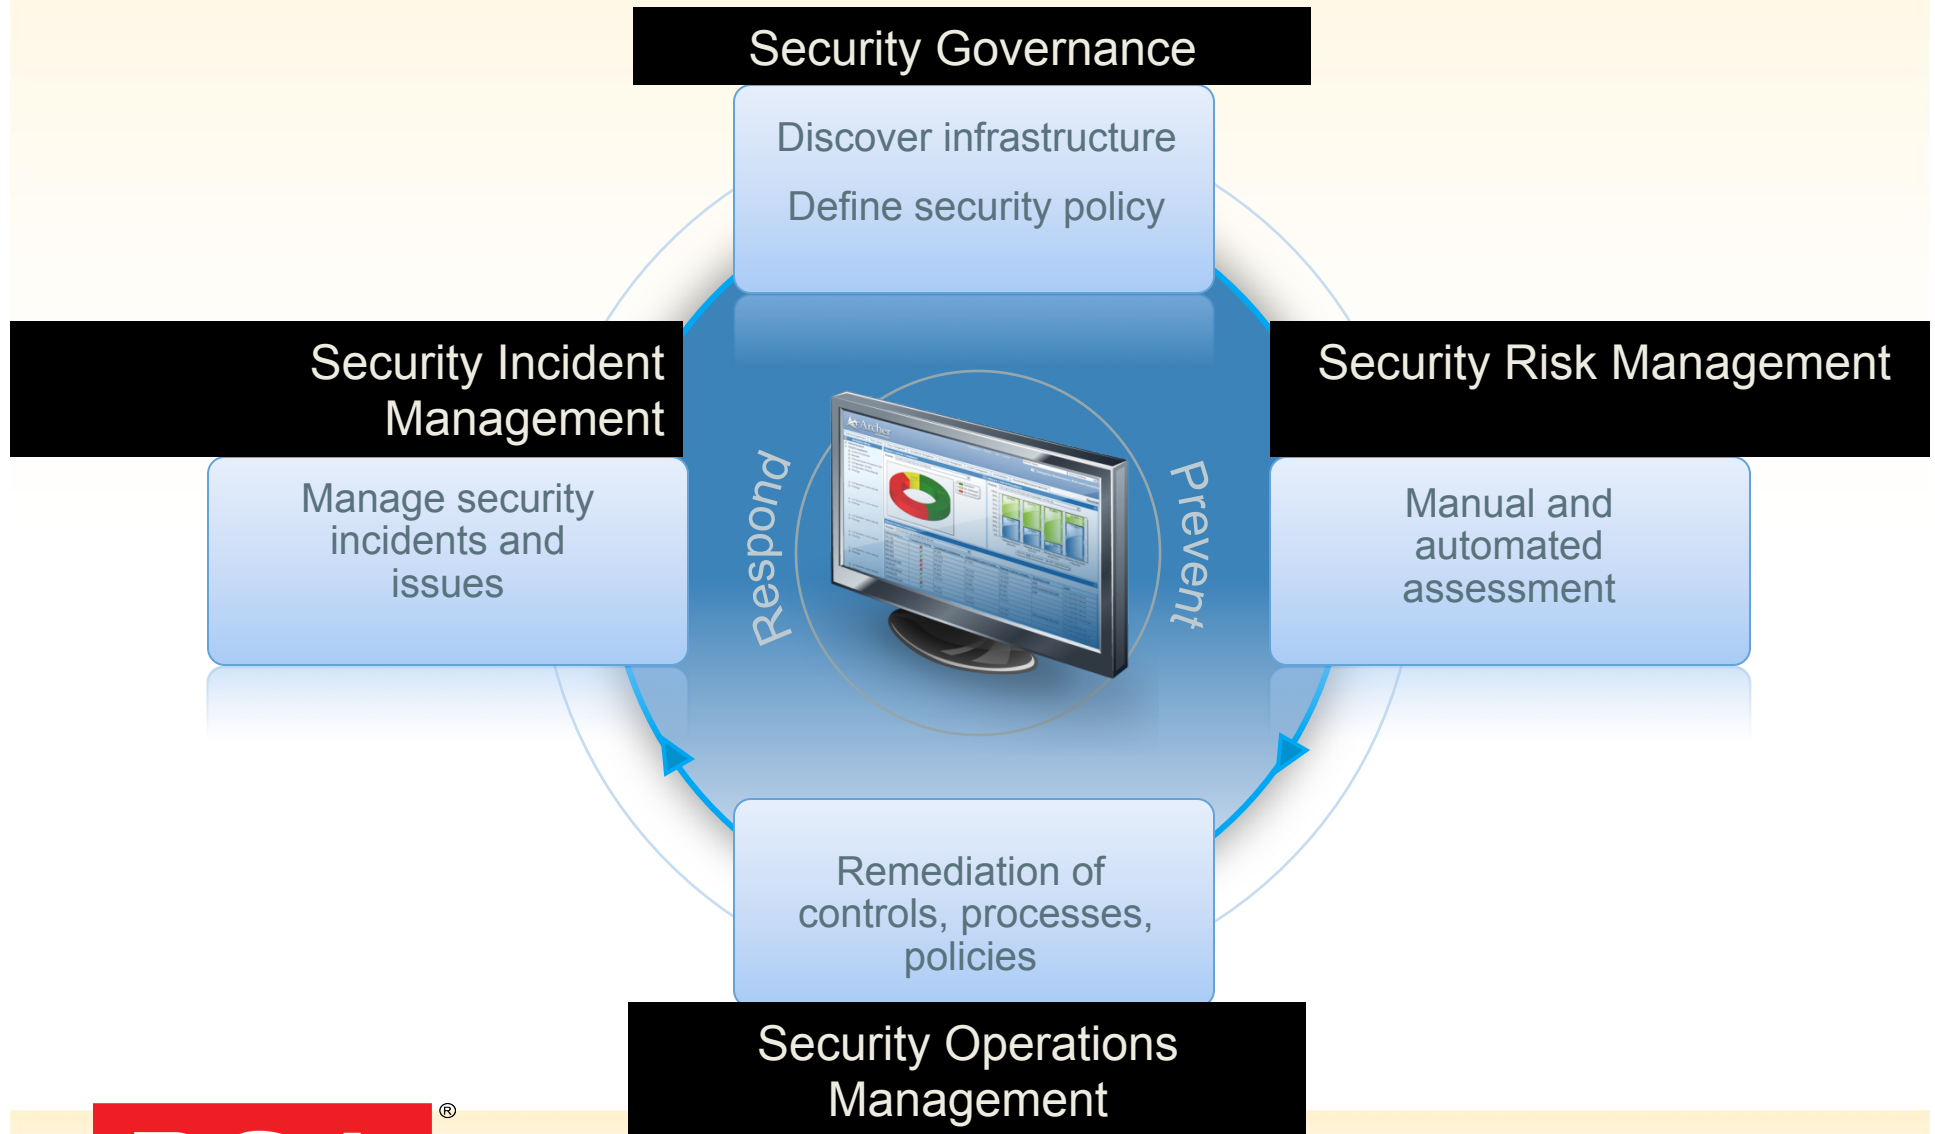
Security Governance

Discover infrastructure

Define security policy

Security Incident Management

Manage security incidents and issues

Security Risk Management

Manual and automated assessment

Respond

Prevent

Archer

Remediation of controls, processes, policies

Security Operations Management

®